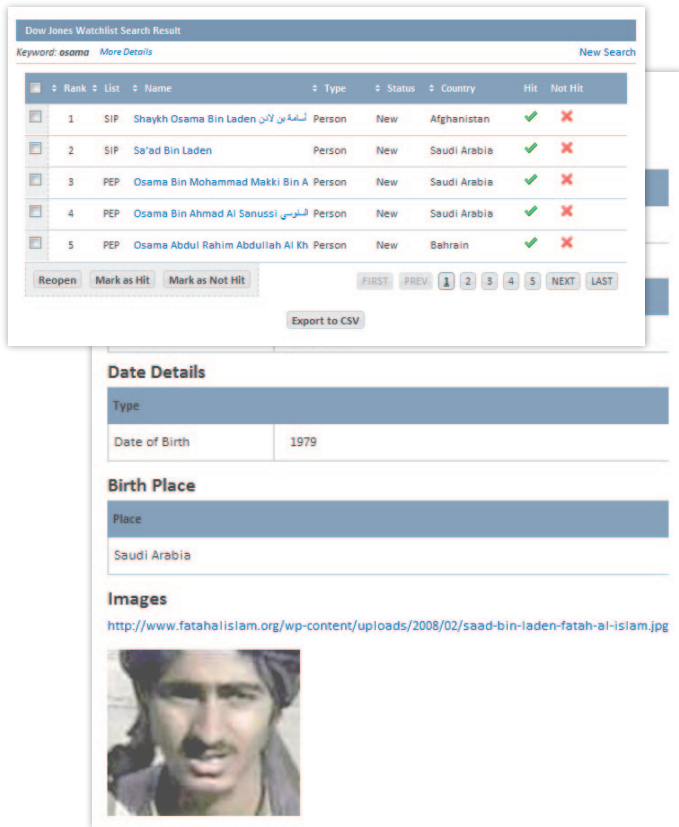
Dow Jones Watchlist Search Result

Keyword: osama More Details

New Search

| | Rank | List | Name | Type | Status | Country | Hit | Not Hit |
|---|---|---|---|---|---|---|---|---|
| | 1 | SIP | Shaykh Osama Bin Laden أسامة بن لادن | Person | New | Afghanistan | ✔ | ✘ |
| | 2 | SIP | Sa'ad Bin Laden | Person | New | Saudi Arabia | ✔ | ✘ |
| | 3 | PEP | Osama Bin Mohammad Makki Bin A | Person | New | Saudi Arabia | ✔ | ✘ |
| | 4 | PEP | Osama Bin Ahmad Al Sanussi السنوسي | Person | New | Saudi Arabia | ✔ | ✘ |
| | 5 | PEP | Osama Abdul Rahim Abdullah Al Kh | Person | New | Bahrain | ✔ | ✘ |

Reopen Mark as Hit Mark as Not Hit

FIRST PREV 1 2 3 4 5 NEXT LAST

Export to CSV

Date Details

| Type | |
|---|---|
| Date of Birth | 1979 |

Birth Place

| Place |
|---|
| Saudi Arabia |

Images

http://www.fatahalislam.org/wp-content/uploads/2008/02/saad-bin-laden-fatah-al-islam.jpg